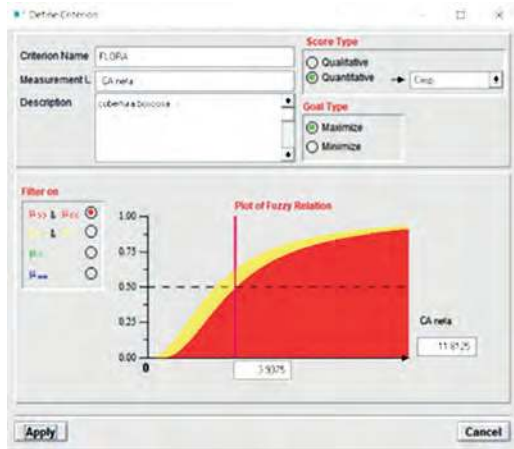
Define Criterion

Criterion Name FLORA
Measurement L CA neta
Description cobertura boscosa

Score Type
Qualitative
Quantitative
Crisp

Goal Type
Maximize
Minimize

Filter on
$\mu_{SS}$ & $\mu_{CC}$
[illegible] & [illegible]
$\mu_{CC}$
$\mu_{SS}$

Plot of Fuzzy Relation

1.00
0.75
0.50
0.25
0.00
0

3.9375

CA neta
11.8125

Apply
Cancel